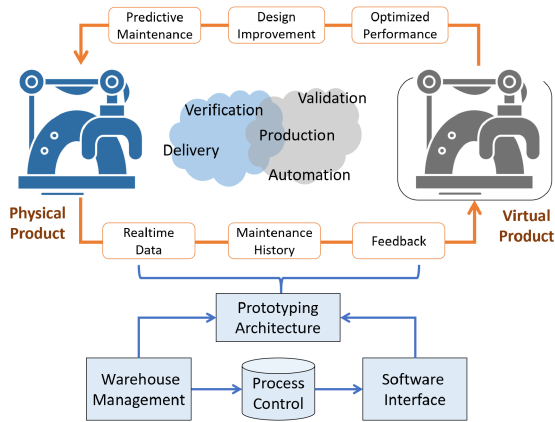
Predictive Maintenance

Design Improvement

Optimized Performance

Verification

Validation

Production

Delivery

Automation

Physical Product

Virtual Product

Realtime Data

Maintenance History

Feedback

Prototyping Architecture

Warehouse Management

Process Control

Software Interface